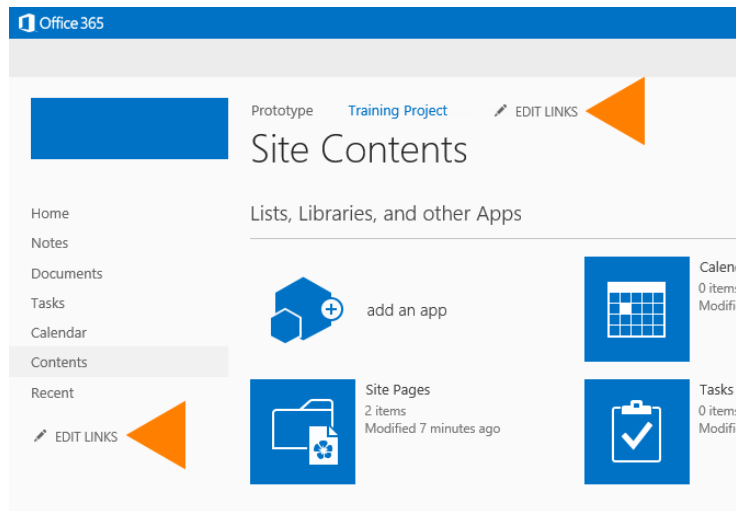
Office 365

Prototype Training Project EDIT LINKS

Site Contents

Home
Notes
Documents
Tasks
Calendar
Contents
Recent
EDIT LINKS

Lists, Libraries, and other Apps

add an app

Calen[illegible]
0 item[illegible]
Modifi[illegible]

Site Pages
2 items
Modified 7 minutes ago

Tasks
0 item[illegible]
Modifi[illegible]